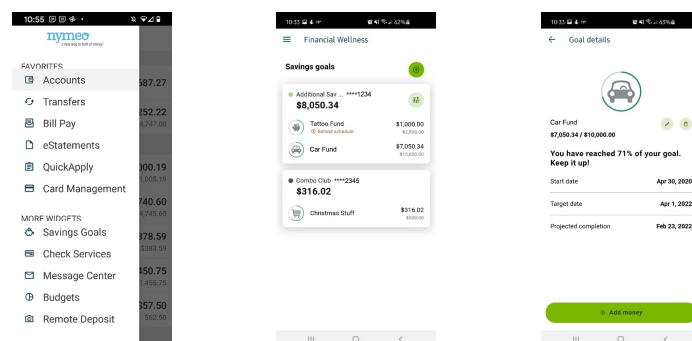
10:55

nymeo
a new way to look at money!

FAVORITES
Accounts
Transfers
Bill Pay
eStatements
QuickApply
Card Management
MORE WIDGETS
Savings Goals
Check Services
Message Center
Budgets
Remote Deposit

587.27
252.22
4,747.08
000.19
1,005.19
740.60
4,745.60
378.59
$383.59
450.75
1,455.75
557.50
$62.50

10:33 62%
Financial Wellness

Savings goals

Additional Sav ... ****1234
$8,050.34

Tattoo Fund
Behind schedule
$1,000.00
$2,500.00

Car Fund
$7,050.34
$10,000.00

Combo Club ****2345
$316.02

Christmas Stuff
$316.02
$500.00

10:33 63%
Goal details

Car Fund
$7,050.34 / $10,000.00

You have reached 71% of your goal. Keep it up!

Start date
Apr 30, 2020

Target date
Apr 1, 2022

Projected completion
Feb 23, 2022

Add money